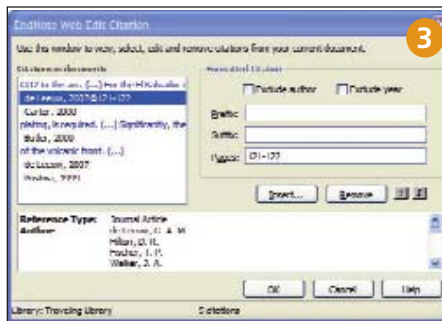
EndNote Web Edit Citation

3

Use this window to view, select, edit and remove citations from your current document.

Citations in document:

CO2 to the air. [...] For the MHS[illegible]

de Leeuw, 2007@171-177

Carter, 2000

piling, is required. [...] Significantly, the

Bulka, 2000

of the volcanic front. [...]

de Leeuw, 2007

Hodes, 2001

Associated Citation

Exclude author

Exclude year

Prefix

Suffix

Pages: 171-177

Insert...

Remove

Reference Type: Journal Article

Author: de Leeuw, G. A. M.

Hilton, D. R.

Fischer, T. P.

Walker, J. A.

OK

Cancel

Help

Library: Traveling Library

5 citations